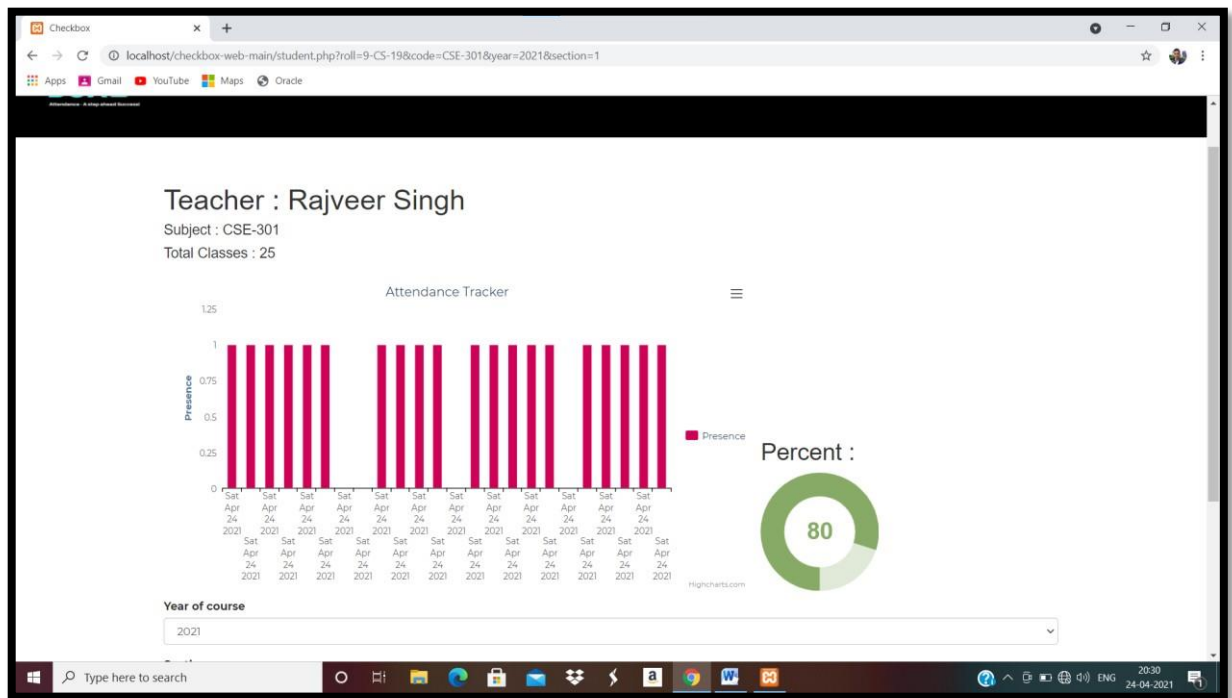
Checkbox × +

localhost/checkbox-web-main/student.php?roll=9-CS-19&code=CSE-301&year=2021&section=1

Apps Gmail YouTube Maps Oracle

Attendance: A step ahead Success!

Teacher : Rajveer Singh

Subject : CSE-301

Total Classes : 25

Attendance Tracker

1.25

1

0.75

0.5

0.25

0

Presence

Sat Apr 24 2021 Sat Apr 24 2021 Sat Apr 24 2021 Sat Apr 24 2021 Sat Apr 24 2021 Sat Apr 24 2021 Sat Apr 24 2021 Sat Apr 24 2021 Sat Apr 24 2021 Sat Apr 24 2021 Sat Apr 24 2021 Sat Apr 24 2021 Sat Apr 24 2021 Sat Apr 24 2021 Sat Apr 24 2021 Sat Apr 24 2021 Sat Apr 24 2021 Sat Apr 24 2021 Sat Apr 24 2021 Sat Apr 24 2021 Sat Apr 24 2021 Sat Apr 24 2021 Sat Apr 24 2021 Sat Apr 24 2021 Sat Apr 24 2021

Presence

Highcharts.com

Percent :

80

Year of course

2021

Type here to search

ENG 20:30 24-04-2021